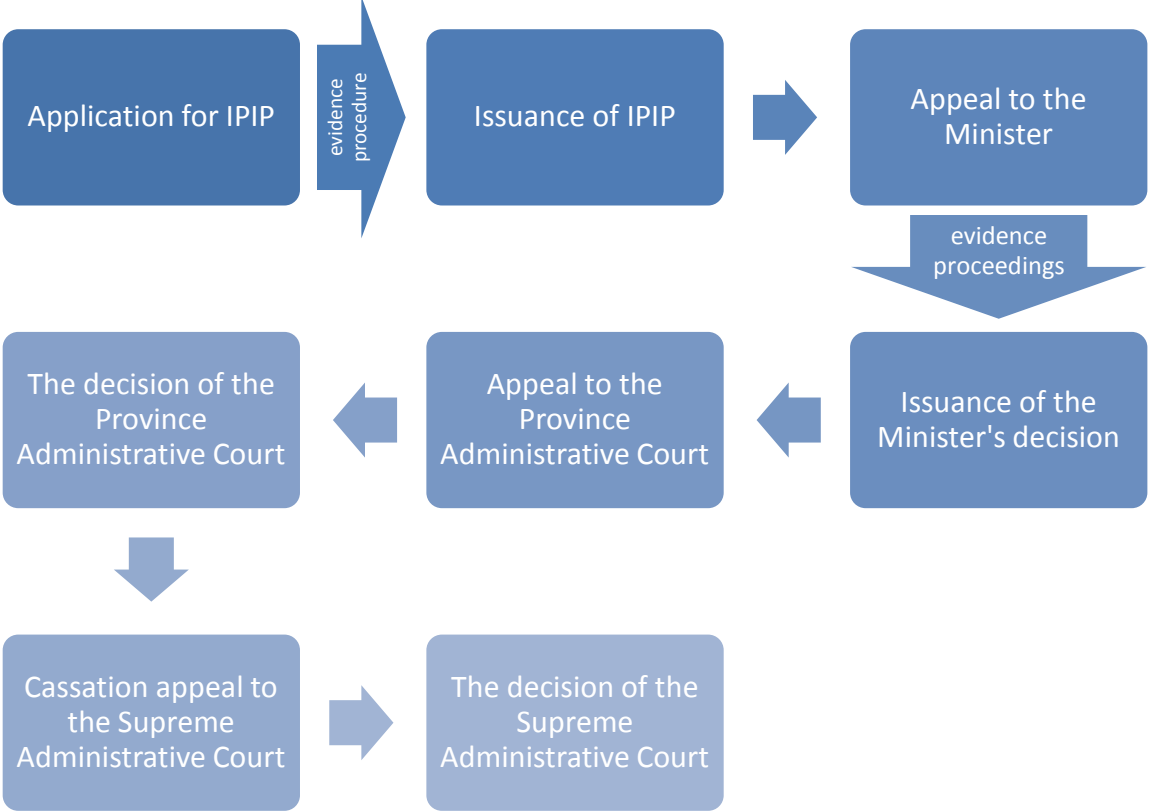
Application for IPIP

evidence procedure

Issuance of IPIP

Appeal to the Minister

evidence proceedings

Issuance of the Minister's decision

Appeal to the Province Administrative Court

The decision of the Province Administrative Court

Cassation appeal to the Supreme Administrative Court

The decision of the Supreme Administrative Court